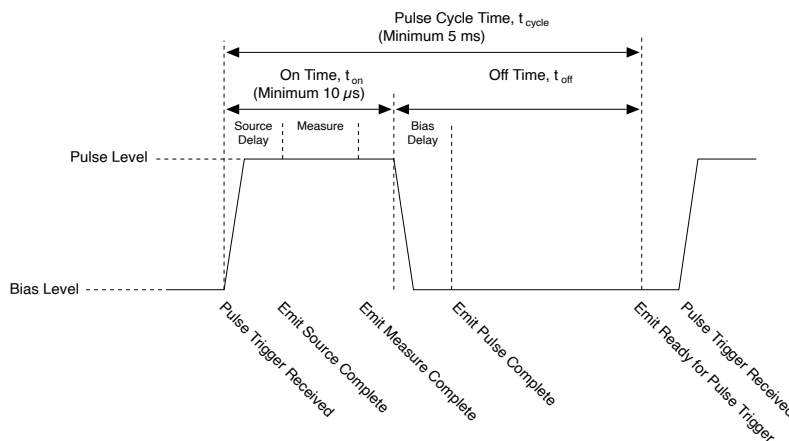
Pulse Cycle Time, $t_{cycle}$
(Minimum 5 ms)

On Time, $t_{on}$
(Minimum 10 $\mu s$)

Off Time, $t_{off}$

Source Delay

Measure

Bias Delay

Pulse Level

Bias Level

Pulse Trigger Received

Emit Source Complete

Emit Measure Complete

Emit Pulse Complete

Emit Ready for Pulse Trigger

Pulse Trigger Receive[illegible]